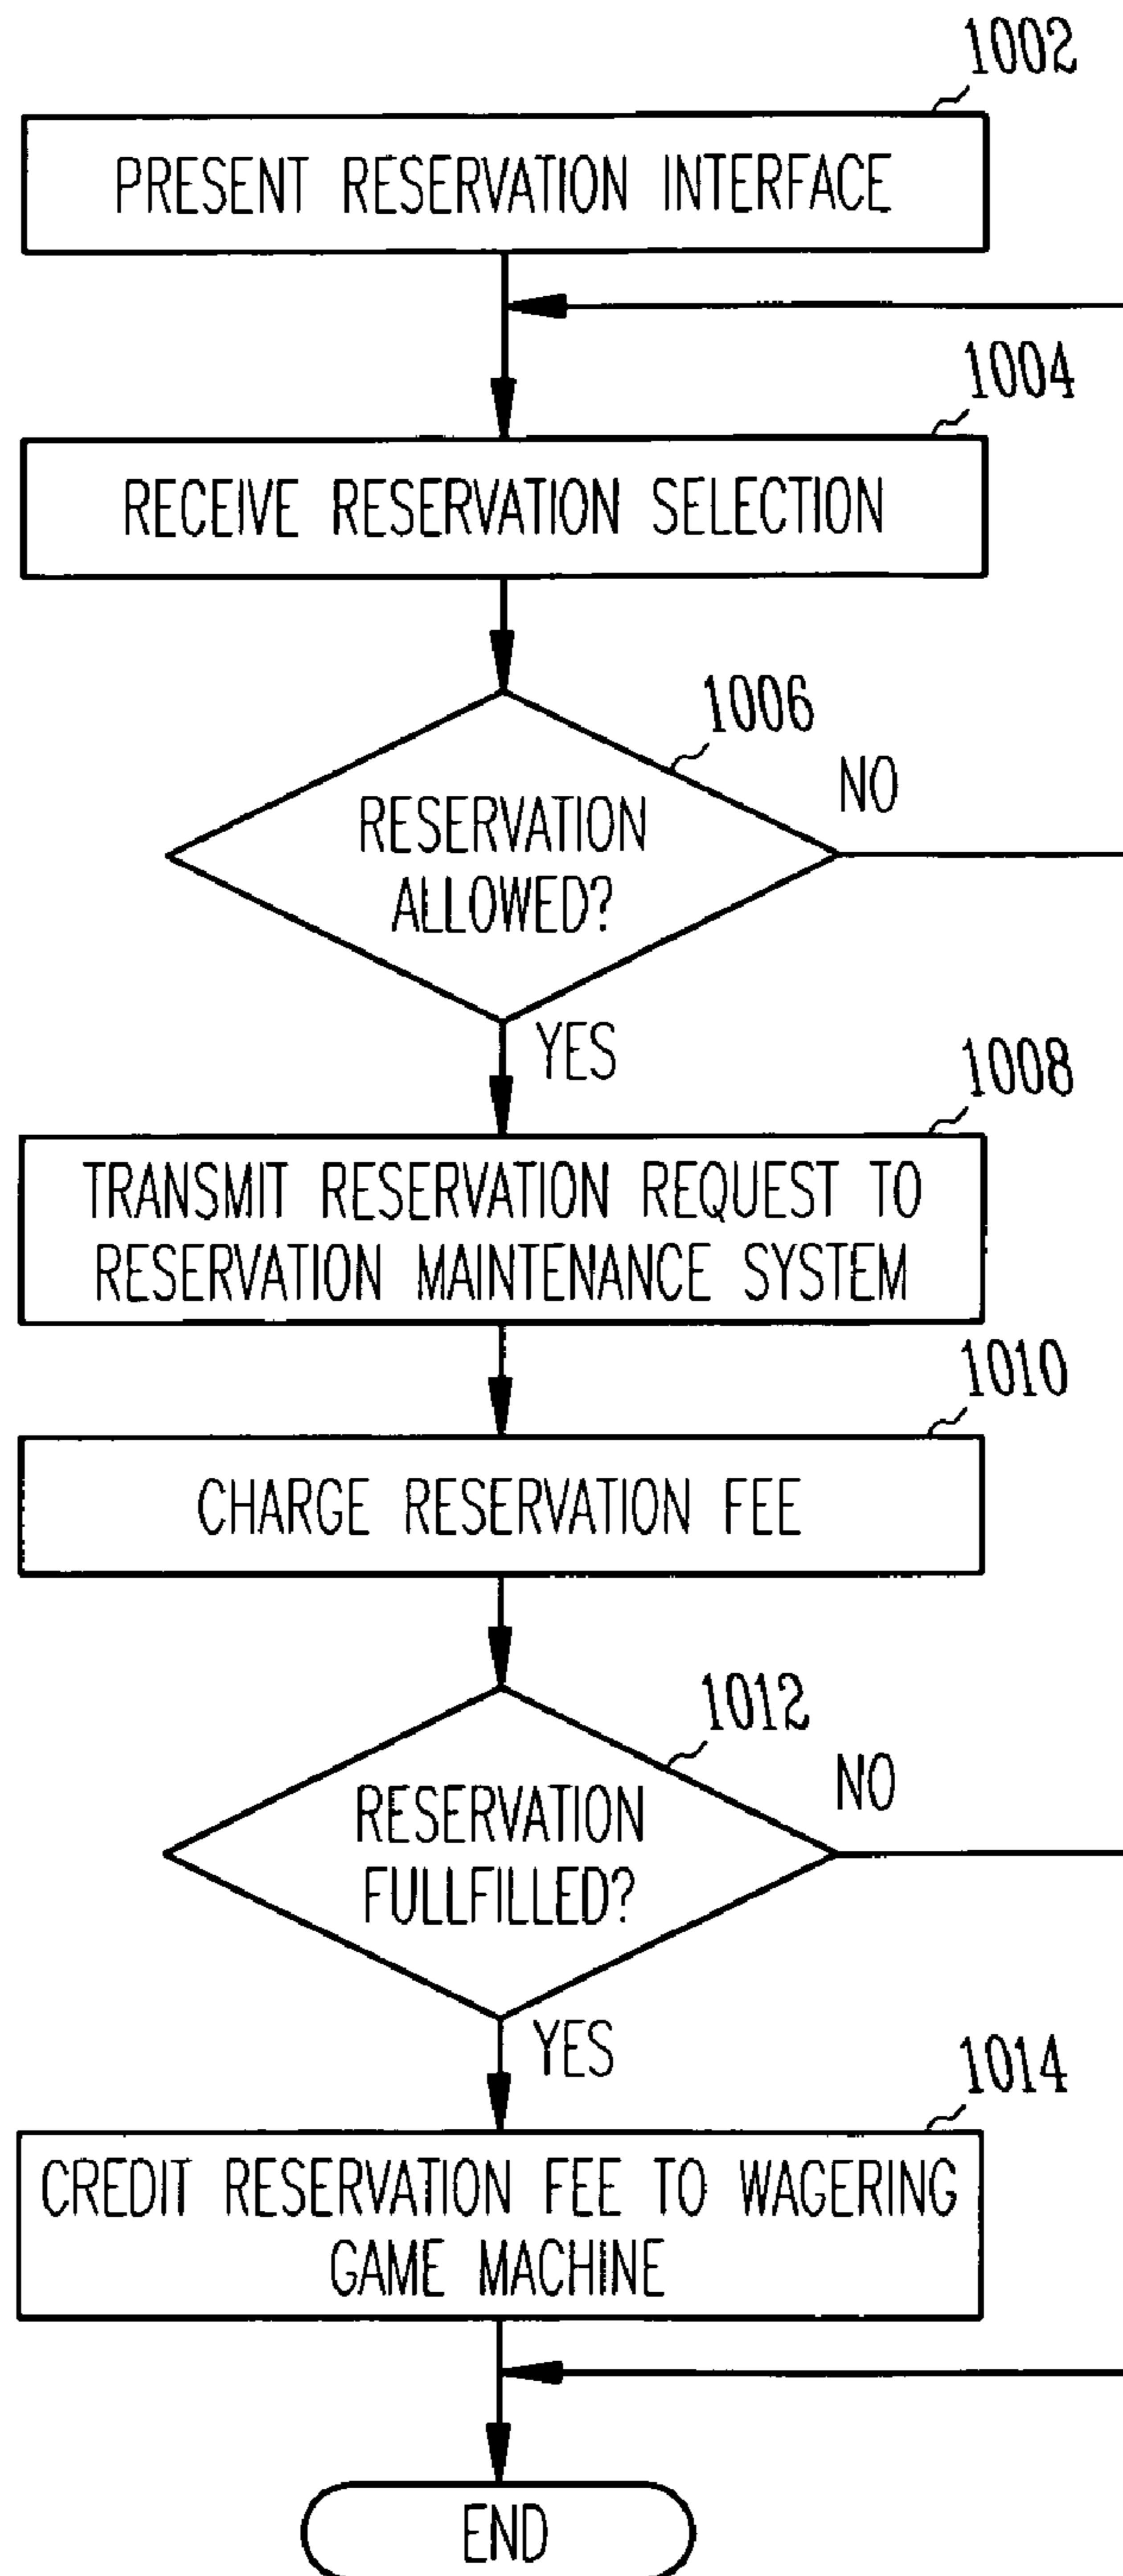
1002

PRESENT RESERVATION INTERFACE

1004

RECEIVE RESERVATION SELECTION

1006

RESERVATION ALLOWED?

NO

YES

1008

TRANSMIT RESERVATION REQUEST TO RESERVATION MAINTENANCE SYSTEM

1010

CHARGE RESERVATION FEE

1012

RESERVATION FULLFILLED?

NO

YES

1014

CREDIT RESERVATION FEE TO WAGERING GAME MACHINE

END